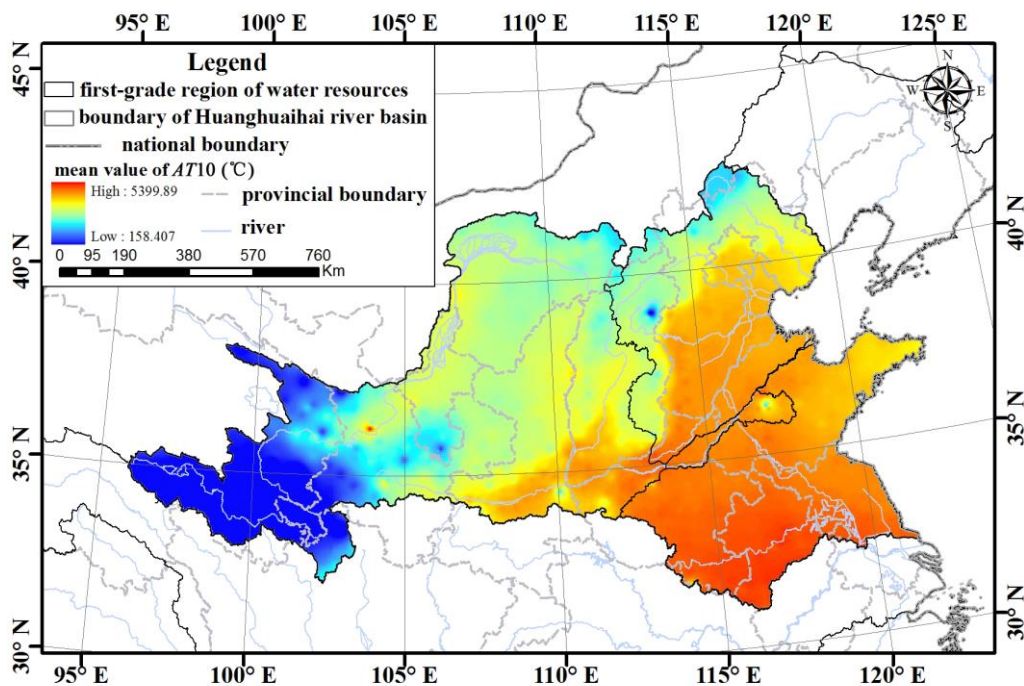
95° E 100° E 105° E 110° E 115° E 120° E 125° E

Legend

first-grade region of water resources

boundary of Huanghuaihai river basin

national boundary

mean value of $AT10$ (℃)

High : 5399.89

Low : 158.407

provincial boundary

river

0 95 190 380 570 760 Km

N W E S

45° N

40° N

35° N

30° N

40° N

35° N

30° N

95° E 100° E 105° E 110° E 115° E 120° E